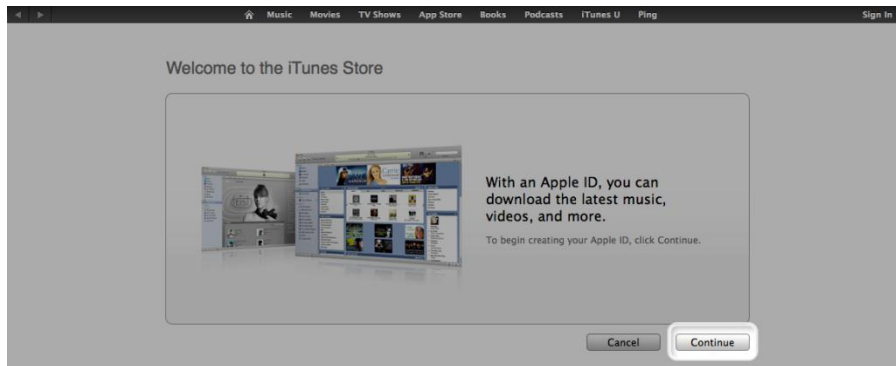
Music Movies TV Shows App Store Books Podcasts iTunes U Ping Sign In

Welcome to the iTunes Store

With an Apple ID, you can download the latest music, videos, and more.

To begin creating your Apple ID, click Continue.

Cancel Continue